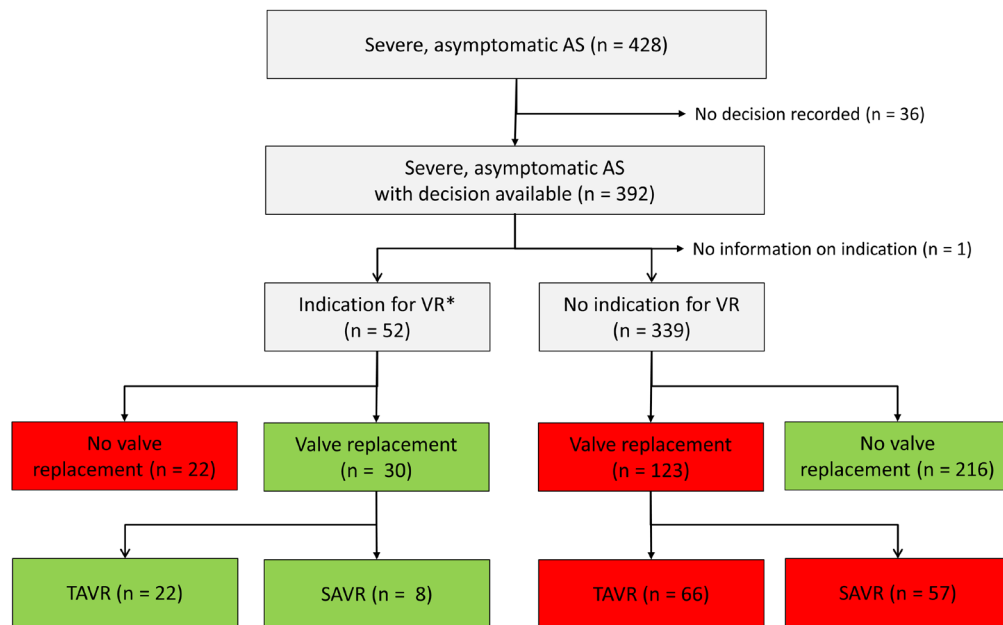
Severe, asymptomatic AS (n = 428)

No decision recorded (n = 36)

Severe, asymptomatic AS with decision available (n = 392)

No information on indication (n = 1)

Indication for VR* (n = 52)

No indication for VR (n = 339)

No valve replacement (n = 22)

Valve replacement (n = 30)

Valve replacement (n = 123)

No valve replacement (n = 216)

TAVR (n = 22)

SAVR (n = 8)

TAVR (n = 66)

SAVR (n = 57)